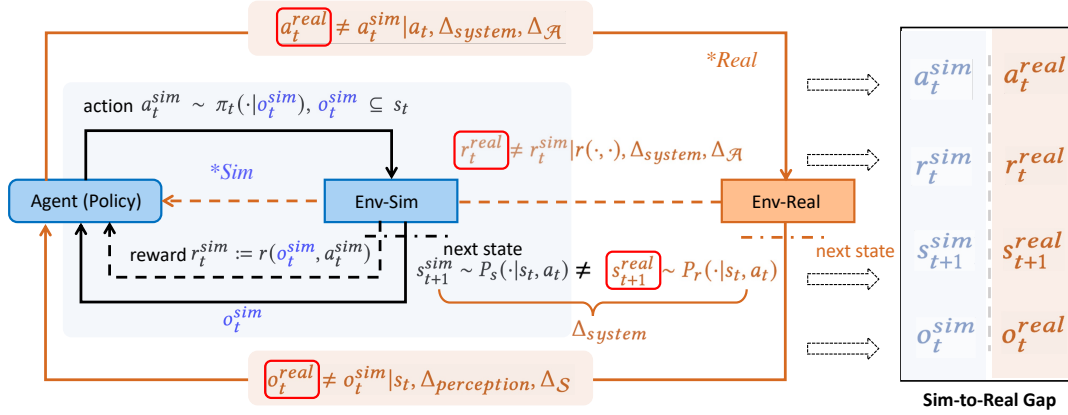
$a_t^{real} \neq a_t^{sim} | a_t, \Delta_{system}, \Delta_{\mathcal{A}}$

*Real

action $a_t^{sim} \sim \pi_t(\cdot | o_t^{sim}), o_t^{sim} \subseteq s_t$

$r_t^{real} \neq r_t^{sim} | r(\cdot,\cdot), \Delta_{system}, \Delta_{\mathcal{A}}$

*Sim

Agent (Policy)

Env-Sim

Env-Real

reward $r_t^{sim} := r(o_t^{sim}, a_t^{sim})$

next state

$s_{t+1}^{sim} \sim P_s(\cdot | s_t, a_t) \neq s_{t+1}^{real} \sim P_r(\cdot | s_t, a_t)$

next state

$o_t^{sim}$

$\Delta_{system}$

$o_t^{real} \neq o_t^{sim} | s_t, \Delta_{perception}, \Delta_{\mathcal{S}}$

| $a_t^{sim}$ | $a_t^{real}$ |
|---|---|
| $r_t^{sim}$ | $r_t^{real}$ |
| $s_{t+1}^{sim}$ | $s_{t+1}^{real}$ |
| $o_t^{sim}$ | $o_t^{real}$ |

Sim-to-Real Gap